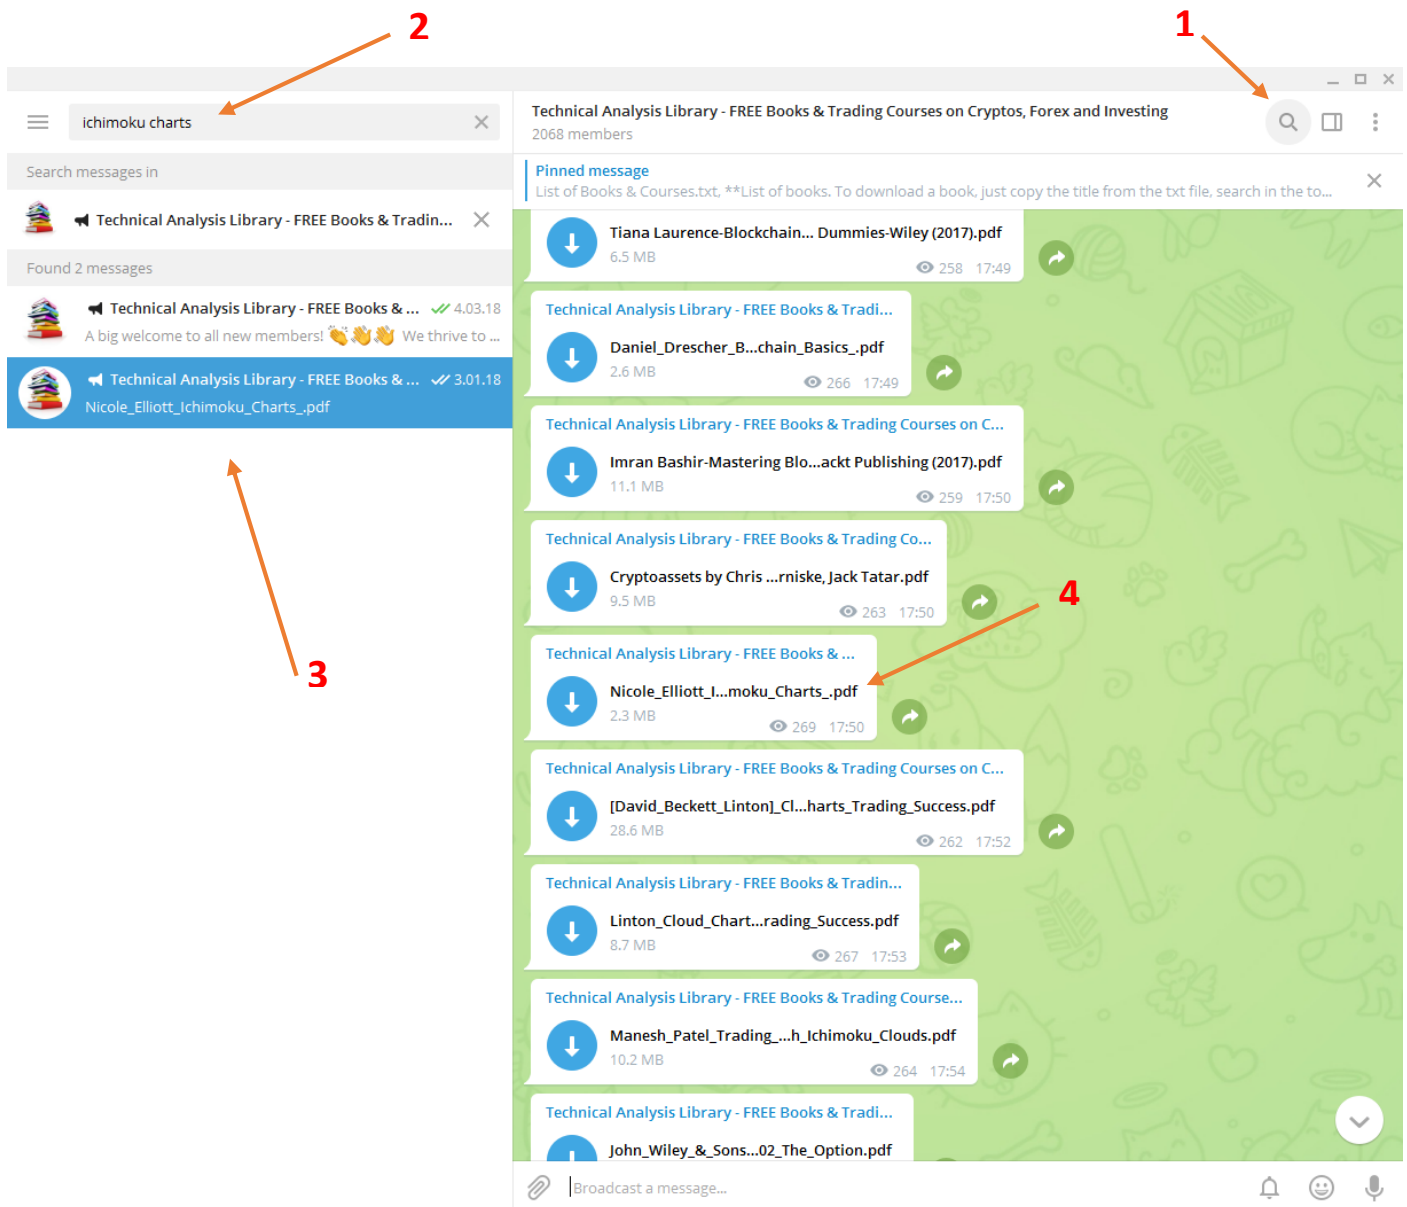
2

1

ichimoku charts

Search messages in

Technical Analysis Library - FREE Books & Tradin...

Found 2 messages

Technical Analysis Library - FREE Books & ... 4.03.18
A big welcome to all new members! 👏👋👏 We thrive to ...

Technical Analysis Library - FREE Books & ... 3.01.18
Nicole_Elliott_Ichimoku_Charts_.pdf

3

Technical Analysis Library - FREE Books & Trading Courses on Cryptos, Forex and Investing
2068 members

Pinned message
List of Books & Courses.txt, **List of books. To download a book, just copy the title from the txt file, search in the to...

Tiana Laurence-Blockchain... Dummies-Wiley (2017).pdf
6.5 MB
258 17:49

Technical Analysis Library - FREE Books & Tradi...
Daniel_Drescher_B...chain_Basics_.pdf
2.6 MB
266 17:49

Technical Analysis Library - FREE Books & Trading Courses on C...
Imran Bashir-Mastering Blo...ackt Publishing (2017).pdf
11.1 MB
259 17:50

Technical Analysis Library - FREE Books & Trading Co...
Cryptoassets by Chris ...rniske, Jack Tatar.pdf
9.5 MB
263 17:50

4

Technical Analysis Library - FREE Books & ...
Nicole_Elliott_I...moku_Charts_.pdf
2.3 MB
269 17:50

Technical Analysis Library - FREE Books & Trading Courses on C...
[David_Beckett_Linton]_Cl...harts_Trading_Success.pdf
28.6 MB
262 17:52

Technical Analysis Library - FREE Books & Tradin...
Linton_Cloud_Chart...rading_Success.pdf
8.7 MB
267 17:53

Technical Analysis Library - FREE Books & Trading Course...
Manesh_Patel_Trading_...h_Ichimoku_Clouds.pdf
10.2 MB
264 17:54

Technical Analysis Library - FREE Books & Tradi...
John_Wiley_&_Sons...02_The_Option.pdf

Broadcast a message...